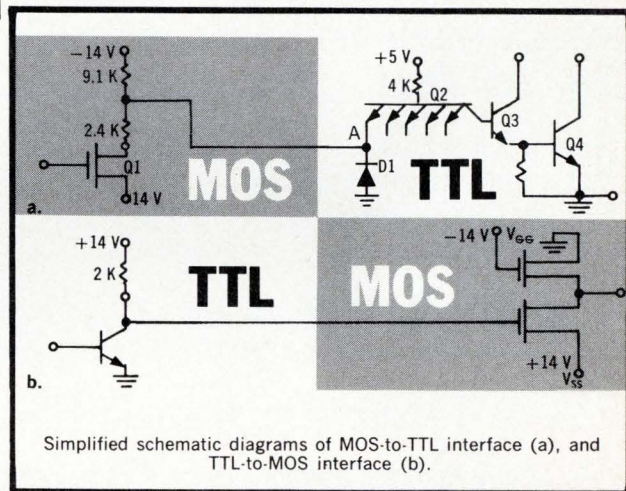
−14 V
9.1 K
2.4 K
Q1
14 V
a.
MOS
+5 V
4 K
Q2
A
D1
TTL
Q3
Q4

+14 V
2 K
TTL
b.
MOS
−14 V $V_{GG}$
+14 V
$V_{SS}$

Simplified schematic diagrams of MOS-to-TTL interface (a), and TTL-to-MOS interface (b).